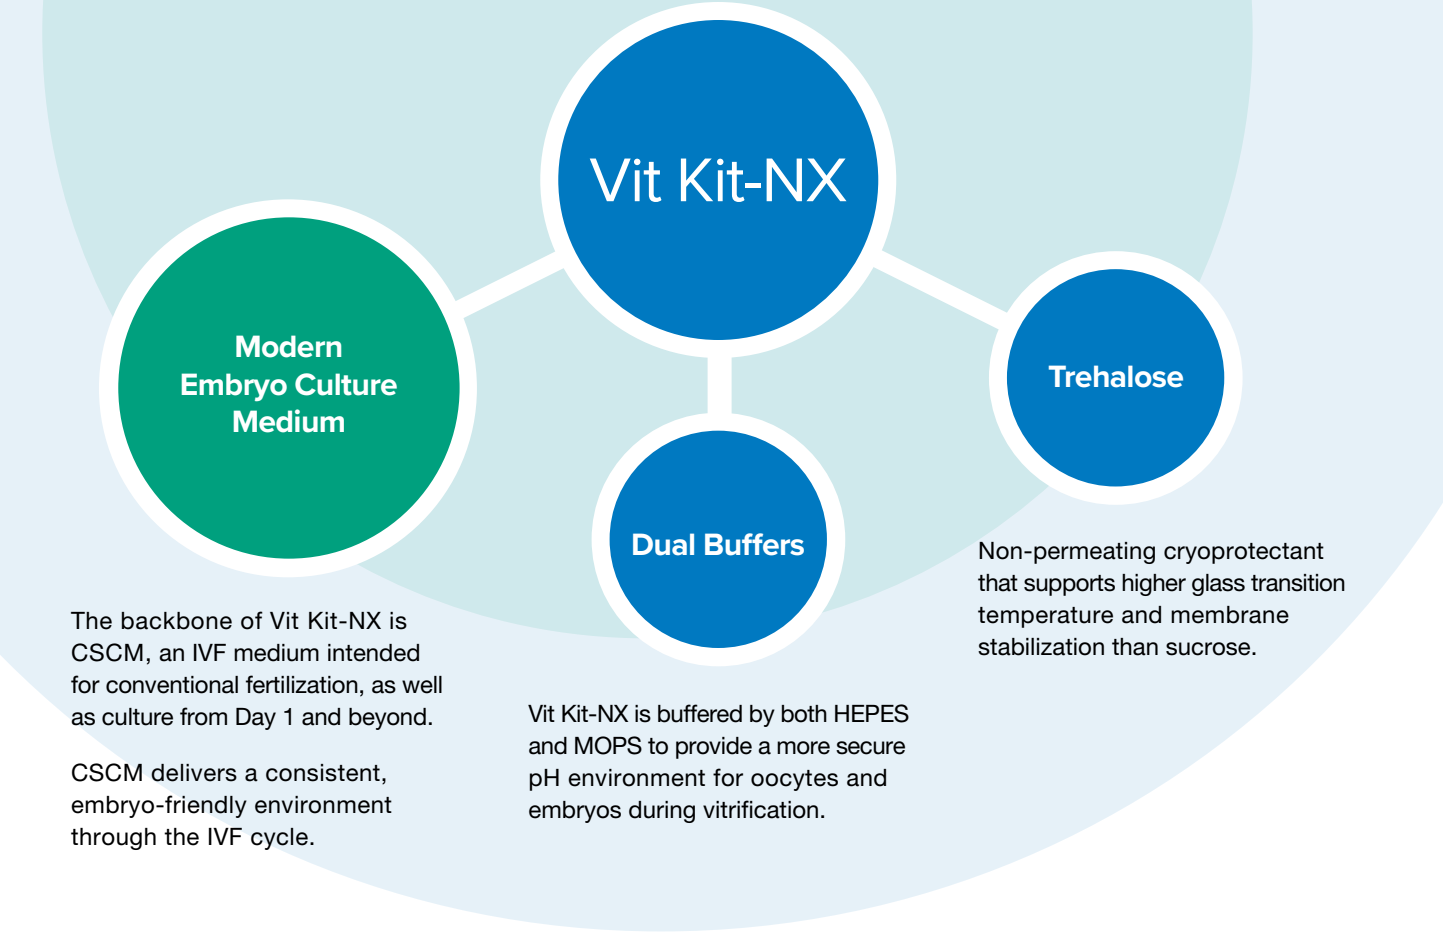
Vit Kit-NX

Modern Embryo Culture Medium

Dual Buffers

Trehalose

The backbone of Vit Kit-NX is CSCM, an IVF medium intended for conventional fertilization, as well as culture from Day 1 and beyond.

CSCM delivers a consistent, embryo-friendly environment through the IVF cycle.

Vit Kit-NX is buffered by both HEPES and MOPS to provide a more secure pH environment for oocytes and embryos during vitrification.

Non-permeating cryoprotectant that supports higher glass transition temperature and membrane stabilization than sucrose.